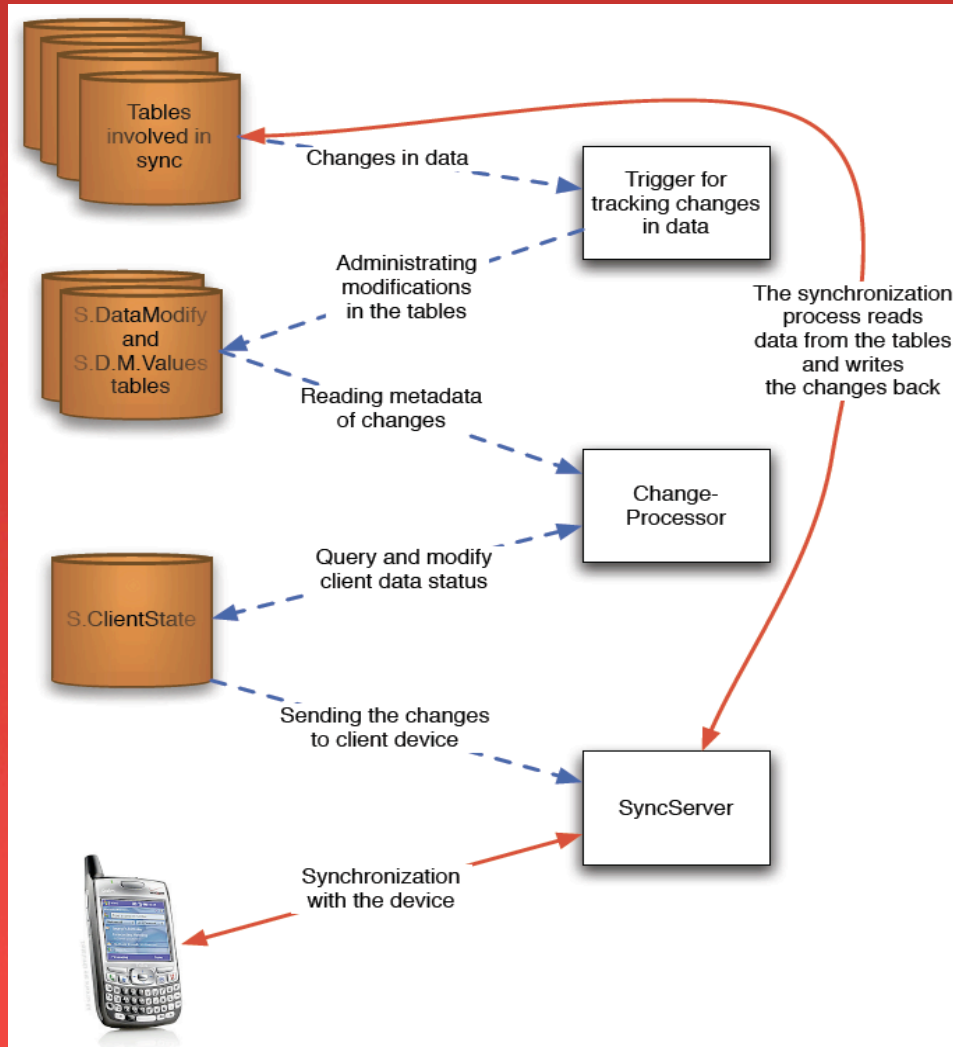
Tables involved in sync

Changes in data

Trigger for tracking changes in data

Administrating modifications in the tables

S.DataModify and S.D.M.Values tables

The synchronization process reads data from the tables and writes the changes back

Reading metadata of changes

Change-Processor

Query and modify client data status

S.ClientState

Sending the changes to client device

SyncServer

Synchronization with the device